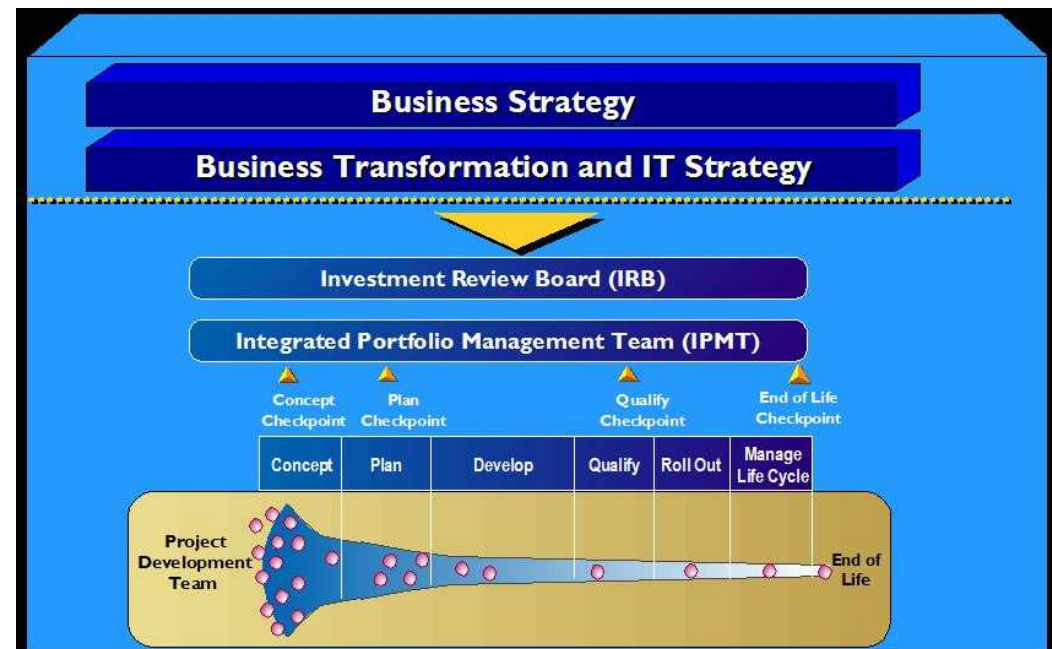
Business Strategy

Business Transformation and IT Strategy

Investment Review Board (IRB)

Integrated Portfolio Management Team (IPMT)

Concept Checkpoint

Plan Checkpoint

Qualify Checkpoint

End of Life Checkpoint

| Concept | Plan | Develop | Qualify | Roll Out | Manage Life Cycle |
|---|---|---|---|---|---|

Project Development Team

End of Life